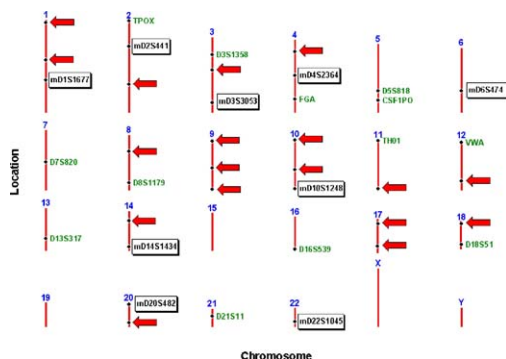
Location

1
mD1S1677

2
TPOX
mD2S441

3
D3S1358
mD3S3053

4
mD4S2364
FGA

5
D5S818
CSF1PO

6
mD6S474

7
D7S820

8
D8S1179

9

10
mD10S1248

11
TH01

12
VWA

13
D13S317

14
mD14S1434

15

16
D16S539

17

18
D18S51

X

19

20
mD20S482

21
D21S11

22
mD22S1045

Y

Chromosome